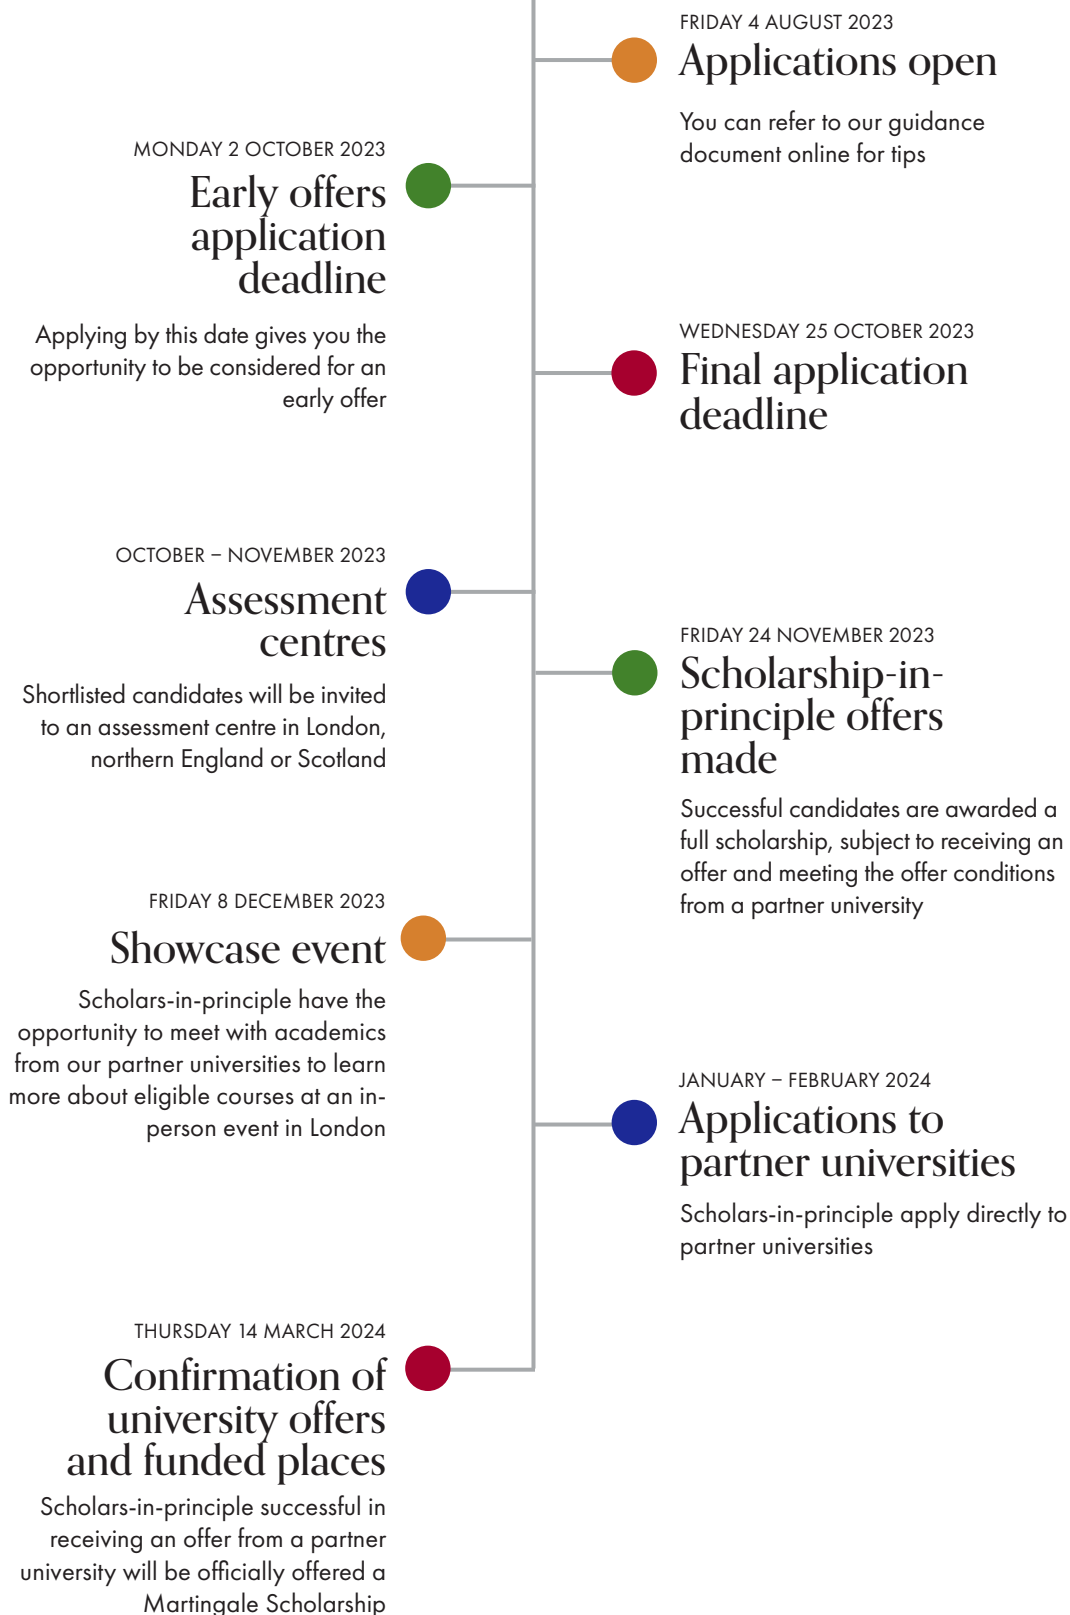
FRIDAY 4 AUGUST 2023
Applications open

You can refer to our guidance document online for tips

MONDAY 2 OCTOBER 2023
Early offers application deadline

Applying by this date gives you the opportunity to be considered for an early offer

WEDNESDAY 25 OCTOBER 2023
Final application deadline

OCTOBER – NOVEMBER 2023
Assessment centres

Shortlisted candidates will be invited to an assessment centre in London, northern England or Scotland

FRIDAY 24 NOVEMBER 2023
Scholarship-in-principle offers made

Successful candidates are awarded a full scholarship, subject to receiving an offer and meeting the offer conditions from a partner university

FRIDAY 8 DECEMBER 2023
Showcase event

Scholars-in-principle have the opportunity to meet with academics from our partner universities to learn more about eligible courses at an in-person event in London

JANUARY – FEBRUARY 2024
Applications to partner universities

Scholars-in-principle apply directly to partner universities

THURSDAY 14 MARCH 2024
Confirmation of university offers and funded places

Scholars-in-principle successful in receiving an offer from a partner university will be officially offered a Martingale Scholarship